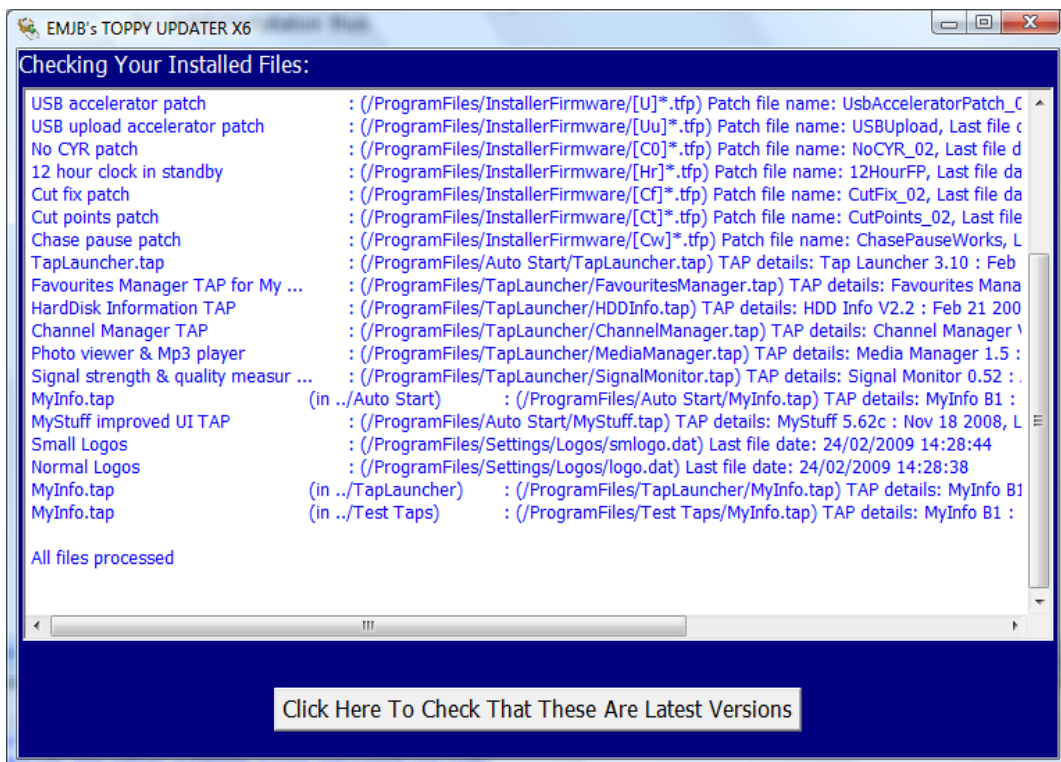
EMJB's TOPPY UPDATER X6

Checking Your Installed Files:

USB accelerator patch : (/ProgramFiles/InstallerFirmware/[U]*.tfp) Patch file name: UsbAcceleratorPatch_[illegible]
USB upload accelerator patch : (/ProgramFiles/InstallerFirmware/[Uu]*.tfp) Patch file name: USBUpload, Last file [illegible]
No CYR patch : (/ProgramFiles/InstallerFirmware/[C0]*.tfp) Patch file name: NoCYR_02, Last file d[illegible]
12 hour clock in standby : (/ProgramFiles/InstallerFirmware/[Hr]*.tfp) Patch file name: 12HourFP, Last file da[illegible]
Cut fix patch : (/ProgramFiles/InstallerFirmware/[Cf]*.tfp) Patch file name: CutFix_02, Last file da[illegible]
Cut points patch : (/ProgramFiles/InstallerFirmware/[Ct]*.tfp) Patch file name: CutPoints_02, Last file
Chase pause patch : (/ProgramFiles/InstallerFirmware/[Cw]*.tfp) Patch file name: ChasePauseWorks, L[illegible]
TapLauncher.tap : (/ProgramFiles/Auto Start/TapLauncher.tap) TAP details: Tap Launcher 3.10 : Feb
Favourites Manager TAP for My ... : (/ProgramFiles/TapLauncher/FavouritesManager.tap) TAP details: Favourites Mana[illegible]
HardDisk Information TAP : (/ProgramFiles/TapLauncher/HDDInfo.tap) TAP details: HDD Info V2.2 : Feb 21 200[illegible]
Channel Manager TAP : (/ProgramFiles/TapLauncher/ChannelManager.tap) TAP details: Channel Manager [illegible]
Photo viewer & Mp3 player : (/ProgramFiles/TapLauncher/MediaManager.tap) TAP details: Media Manager 1.5 :
Signal strength & quality measur ... : (/ProgramFiles/TapLauncher/SignalMonitor.tap) TAP details: Signal Monitor 0.52 :
MyInfo.tap (in ../Auto Start) : (/ProgramFiles/Auto Start/MyInfo.tap) TAP details: MyInfo B1 :
MyStuff improved UI TAP : (/ProgramFiles/Auto Start/MyStuff.tap) TAP details: MyStuff 5.62c : Nov 18 2008, L
Small Logos : (/ProgramFiles/Settings/Logos/smlogo.dat) Last file date: 24/02/2009 14:28:44
Normal Logos : (/ProgramFiles/Settings/Logos/logo.dat) Last file date: 24/02/2009 14:28:38
MyInfo.tap (in ../TapLauncher) : (/ProgramFiles/TapLauncher/MyInfo.tap) TAP details: MyInfo B1
MyInfo.tap (in ../Test Taps) : (/ProgramFiles/Test Taps/MyInfo.tap) TAP details: MyInfo B1 :

All files processed

Click Here To Check That These Are Latest Versions